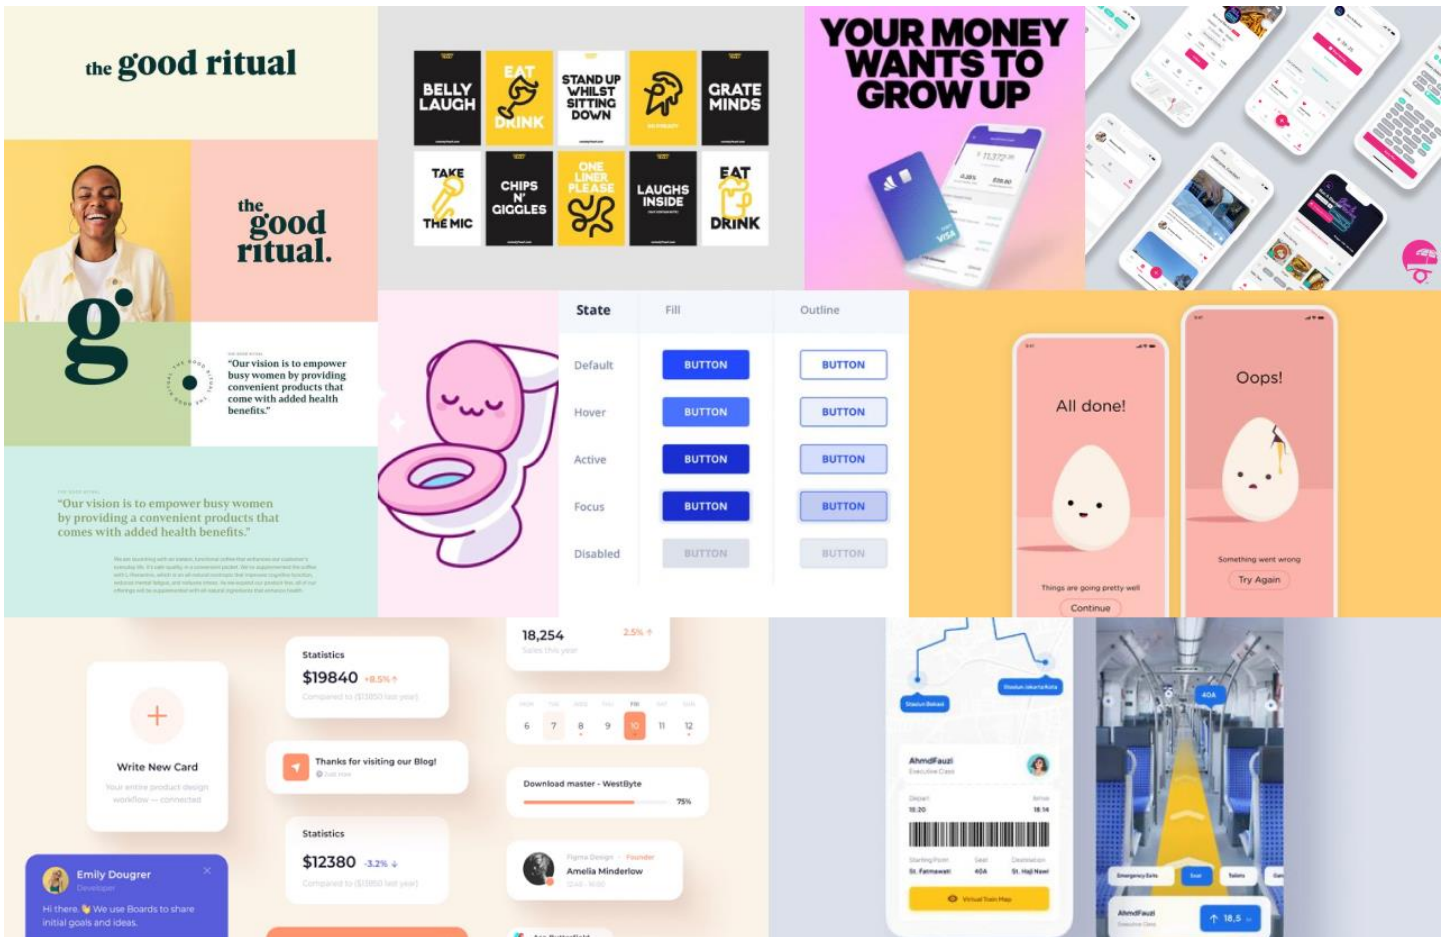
the good ritual

the good ritual.

g

"Our vision is to empower busy women by providing convenient products that come with added health benefits."

"Our vision is to empower busy women by providing a convenient products that comes with added health benefits."

BELLY LAUGH

EAT DRINK

STAND UP WHILST SITTING DOWN

GRATE MINDS

TAKE THE MIC

CHIPS N' GIGGLES

ONE LINER PLEASE

LAUGHS INSIDE

EAT DRINK

YOUR MONEY WANTS TO GROW UP

| State | Fill | Outline |
|---|---|---|
| Default | BUTTON | BUTTON |
| Hover | BUTTON | BUTTON |
| Active | BUTTON | BUTTON |
| Focus | BUTTON | BUTTON |
| Disabled | BUTTON | BUTTON |

All done!

Things are going pretty well

Continue

Oops!

Something went wrong

Try Again

Write New Card

Statistics

$19840 +8.5%

Thanks for visiting our Blog!

Statistics

$12380 -3.2%

Emily Dougrer

Developer

Hi there. We use Boards to share initial goals and ideas.

18,254

2.5%

6 7 8 9 10 11 12

Download master - WestByte

75%

Amelia Minderlow

Founder

AhmdFauzi

10:20

18:14

St. Fatmawati

40A

St. Haji Nawi

40A

AhmdFauzi

18,5